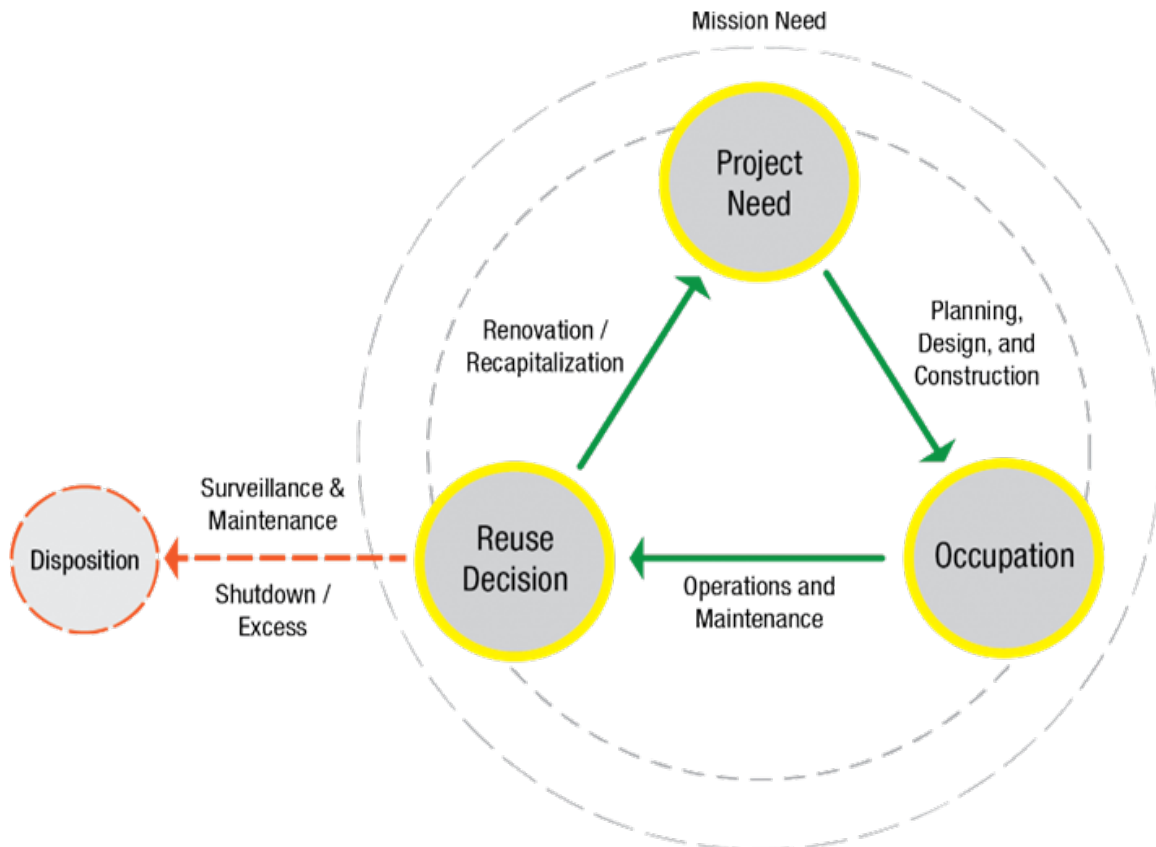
Mission Need

Project Need

Renovation / Recapitalization

Planning, Design, and Construction

Surveillance & Maintenance

Disposition

Reuse Decision

Occupation

Shutdown / Excess

Operations and Maintenance